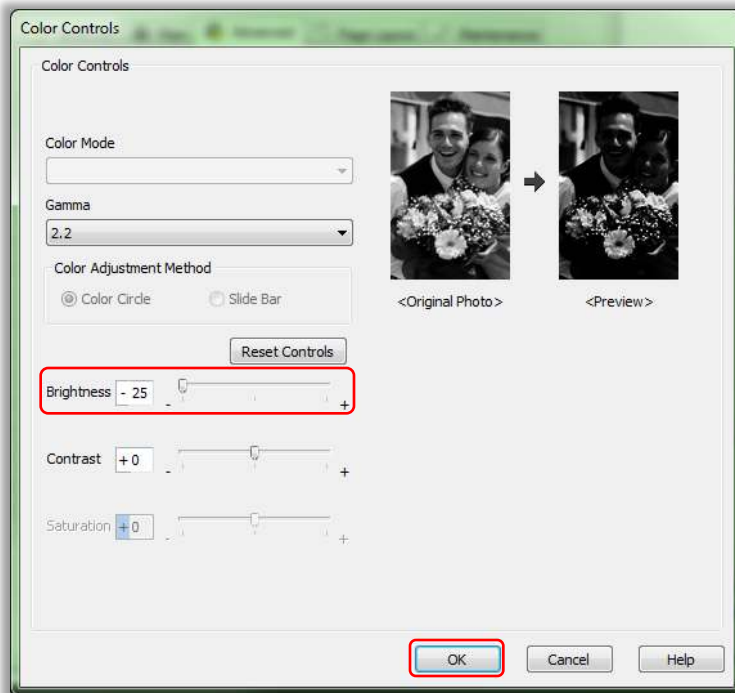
Color Controls

Color Controls

Color Mode

Gamma

2.2

Color Adjustment Method

Color Circle

Slide Bar

<Original Photo>

<Preview>

Reset Controls

Brightness - 25

- +

Contrast +0

- +

Saturation +0

- +

OK

Cancel

Help